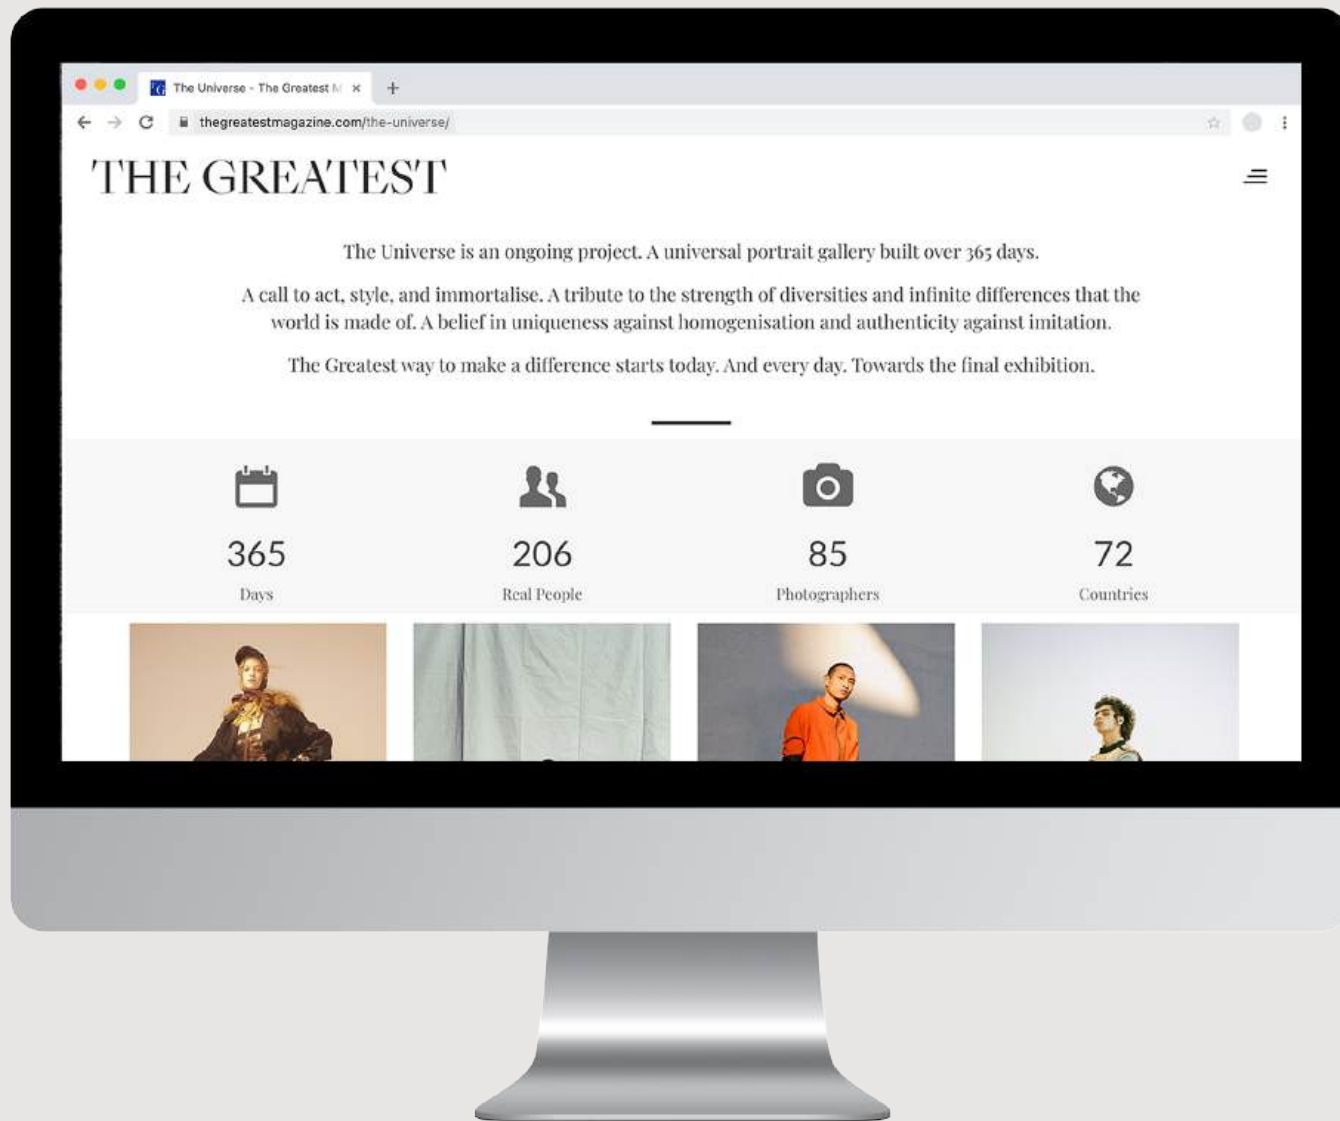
The Universe - The Greatest M ×

thegreatestmagazine.com/the-universe/

THE GREATEST

The Universe is an ongoing project. A universal portrait gallery built over 365 days.

A call to act, style, and immortalise. A tribute to the strength of diversities and infinite differences that the world is made of. A belief in uniqueness against homogenisation and authenticity against imitation.

The Greatest way to make a difference starts today. And every day. Towards the final exhibition.

365
Days

206
Real People

85
Photographers

72
Countries